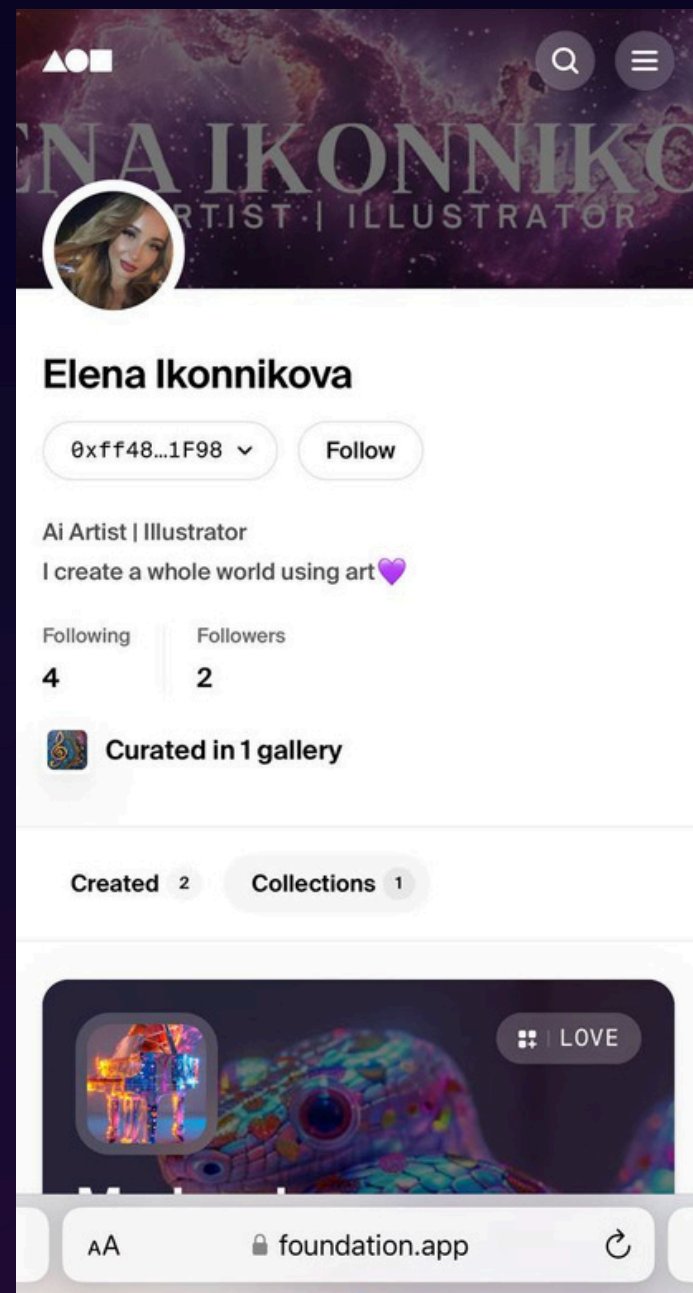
ENA IKONNIKO
RTIST | ILLUSTRATOR

Elena Ikonnikova

0xff48…1F98

Follow

Ai Artist | Illustrator
I create a whole world using art💜

Following
4

Followers
2

Curated in 1 gallery

Created 2

Collections 1

LOVE

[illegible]

AA

foundation.app